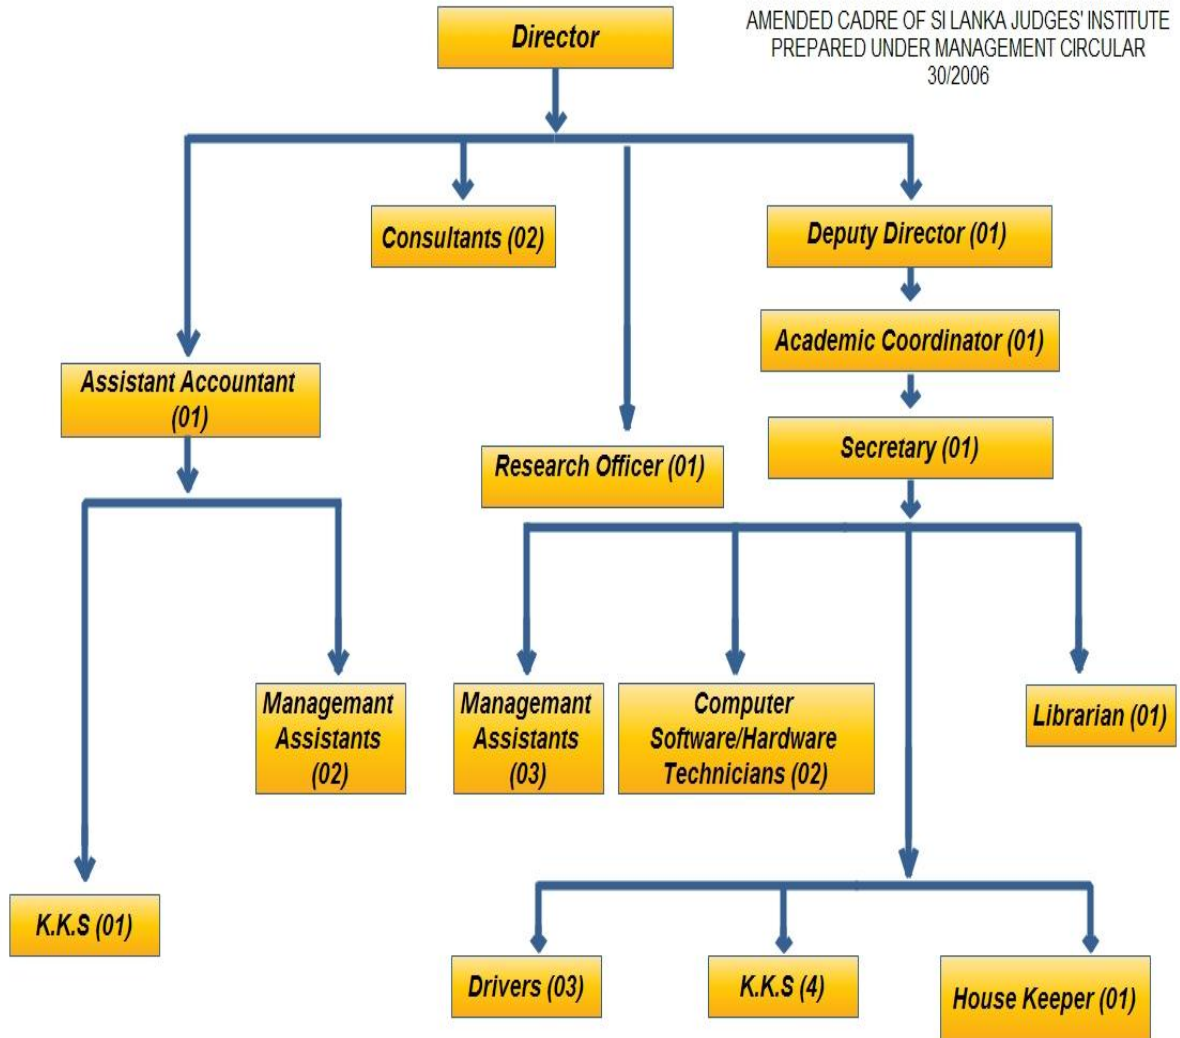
Director

AMENDED CADRE OF SI LANKA JUDGES' INSTITUTE PREPARED UNDER MANAGEMENT CIRCULAR 30/2006

Consultants (02)

Deputy Director (01)

Academic Coordinator (01)

Assistant Accountant (01)

Research Officer (01)

Secretary (01)

Managemant Assistants (02)

Managemant Assistants (03)

Computer Software/Hardware Technicians (02)

Librarian (01)

K.K.S (01)

Drivers (03)

K.K.S (4)

House Keeper (01)